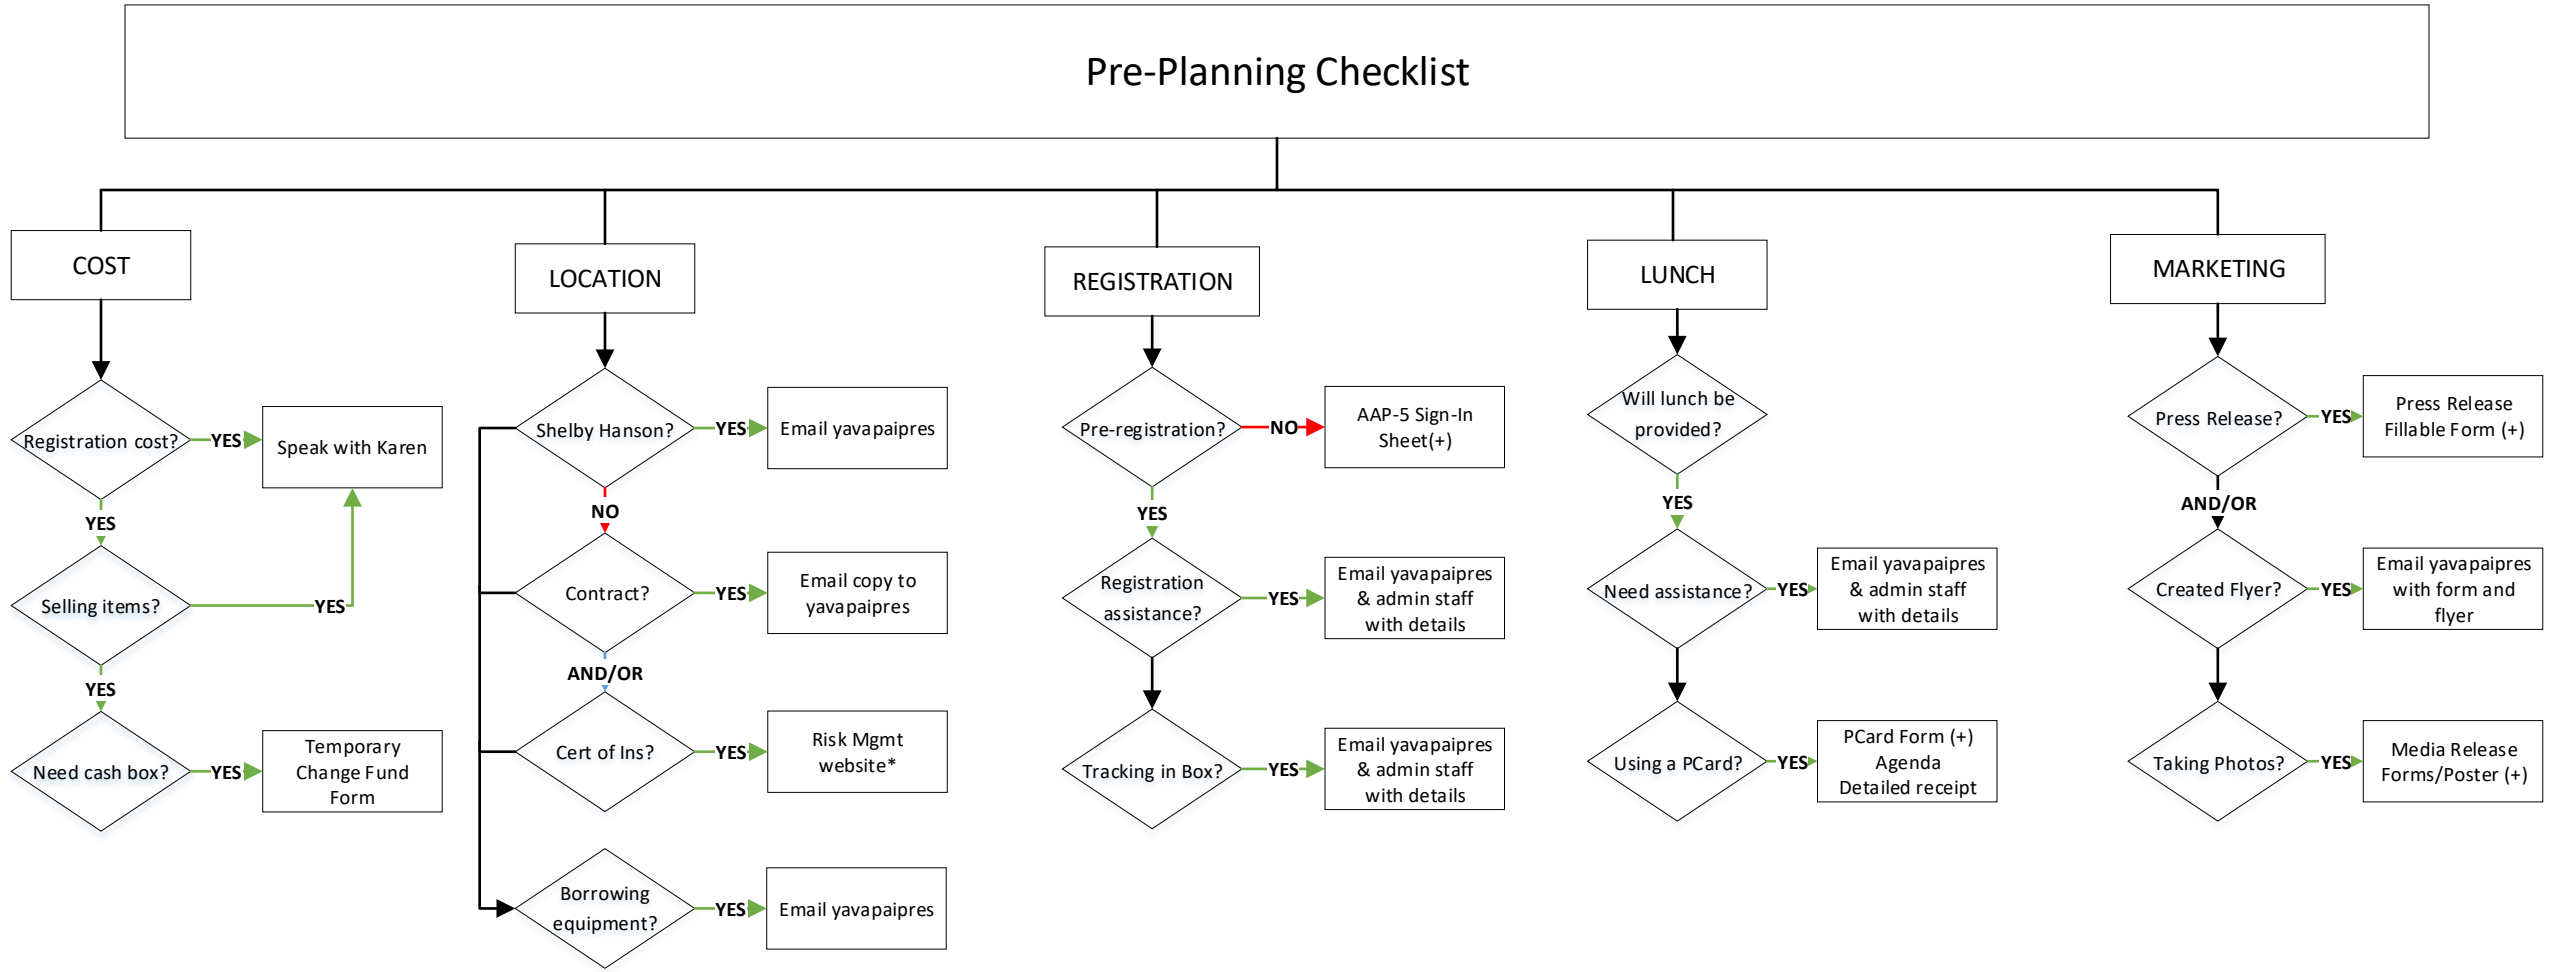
Pre-Planning Checklist

COST

Registration cost?
YES
Speak with Karen
YES
Selling items?
YES
YES
Need cash box?
YES
Temporary Change Fund Form

LOCATION

Shelby Hanson?
YES
Email yavapaipres
NO
Contract?
YES
Email copy to yavapaipres
AND/OR
Cert of Ins?
YES
Risk Mgmt website*
Borrowing equipment?
YES
Email yavapaipres

REGISTRATION

Pre-registration?
NO
AAP-5 Sign-In Sheet(+)
YES
Registration assistance?
YES
Email yavapaipres & admin staff with details
Tracking in Box?
YES
Email yavapaipres & admin staff with details

LUNCH

Will lunch be provided?
YES
Need assistance?
YES
Email yavapaipres & admin staff with details
Using a PCard?
YES
PCard Form (+) Agenda Detailed receipt

MARKETING

Press Release?
YES
Press Release Fillable Form (+)
AND/OR
Created Flyer?
YES
Email yavapaipres with form and flyer
Taking Photos?
YES
Media Release Forms/Poster (+)